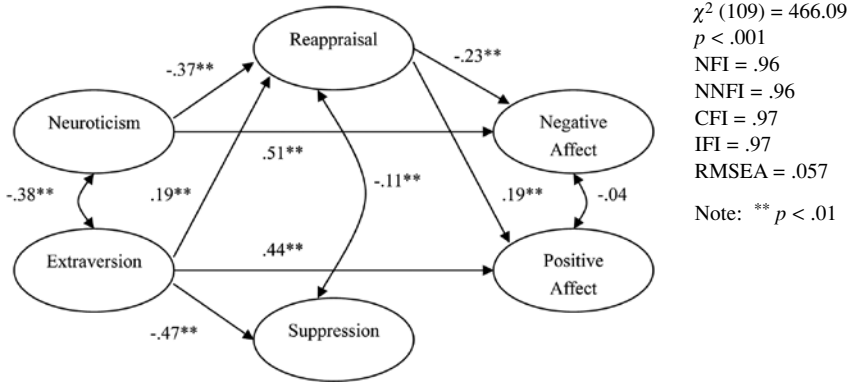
Reappraisal

-.37**

-.23**

Neuroticism

Negative Affect

.51**

-.38**

.19**

-.11**

.19**

-.04

Extraversion

.44**

Positive Affect

-.47**

Suppression

$\chi^2$ (109) = 466.09
$p$ < .001
NFI = .96
NNFI = .96
CFI = .97
IFI = .97
RMSEA = .057

Note: ** $p$ < .01